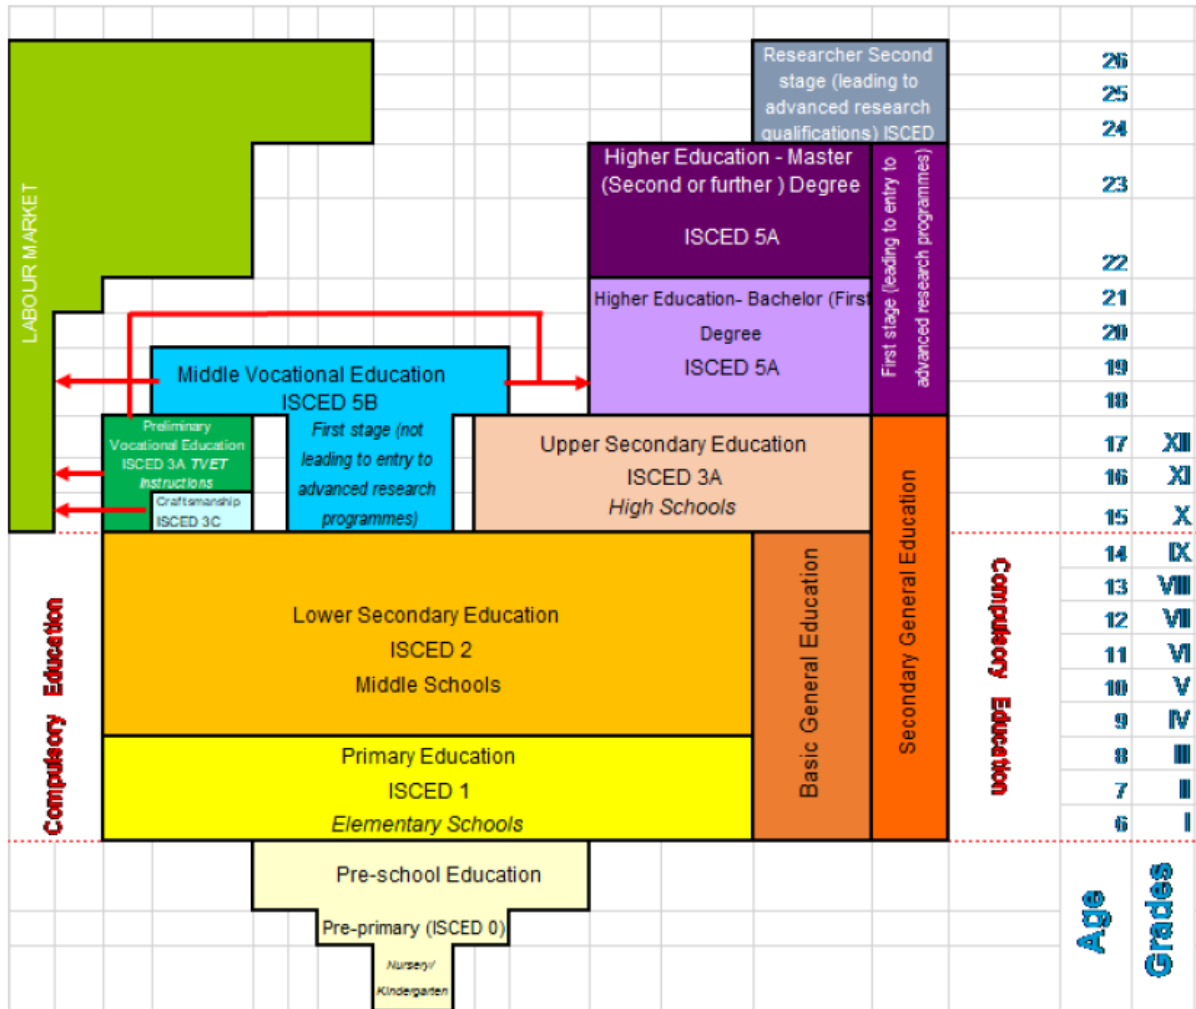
LABOUR MARKET

Researcher Second stage (leading to advanced research qualifications) ISCED

Higher Education - Master (Second or further ) Degree

ISCED 5A

Higher Education- Bachelor (First Degree

ISCED 5A

First stage (leading to entry to advanced research programmes)

Middle Vocational Education ISCED 5B

Preliminary Vocational Education ISCED 3A *TVET Instructions*

Craftsmanship ISCED 3C

*First stage (not leading to entry to advanced research programmes)*

Upper Secondary Education

ISCED 3A

*High Schools*

Lower Secondary Education

ISCED 2

Middle Schools

Primary Education

ISCED 1

*Elementary Schools*

Basic General Education

Secondary General Education

Compulsory Education

Compulsory Education

Pre-school Education

Pre-primary (ISCED 0)

*Nursery/ Kindergarten*

26
25
24
23
22
21
20
19
18
17 XII
16 XI
15 X
14 IX
13 VIII
12 VII
11 VI
10 V
9 IV
8 III
7 II
6 I

Age

Grades